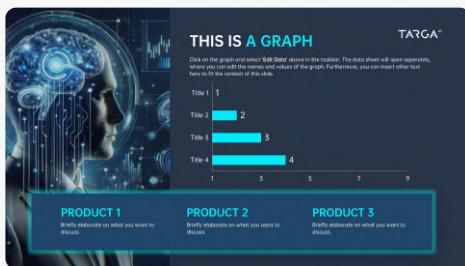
TARGA

THIS IS A GRAPH

Click on the graph and select 'Edit Data' above in the toolbar. The data sheet will open seperately, where you can edit the names and values of the graph. Furthermore, you can insert other text here to fit the context of this slide.

Title 1 1
Title 2 2
Title 3 3
Title 4 4

1 3 5 7 9

PRODUCT 1
Briefly elaborate on what you want to discuss.

PRODUCT 2
Briefly elaborate on what you want to discuss.

PRODUCT 3
Briefly elaborate on what you want to discuss.